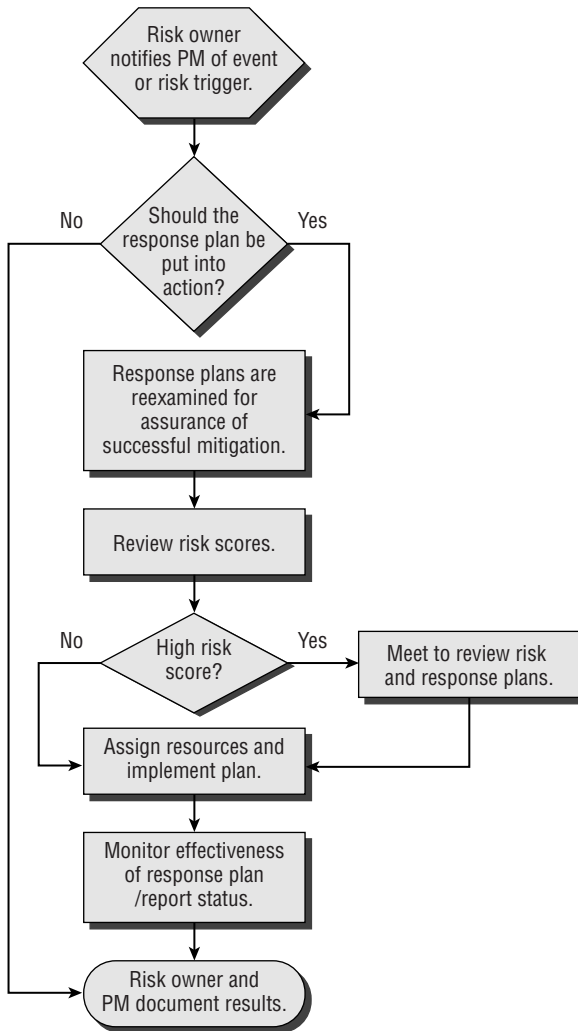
Risk owner notifies PM of event or risk trigger.

Should the response plan be put into action?

No

Yes

Response plans are reexamined for assurance of successful mitigation.

Review risk scores.

High risk score?

No

Yes

Meet to review risk and response plans.

Assign resources and implement plan.

Monitor effectiveness of response plan /report status.

Risk owner and PM document results.